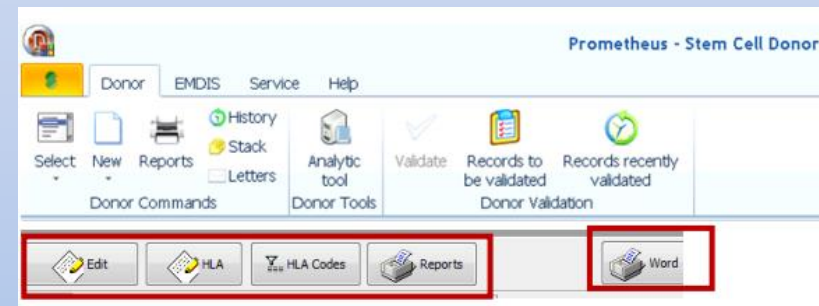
Prometheus - Stem Cell Donor

Donor EMDIS Service Help

Select New Reports History Stack Letters
Donor Commands

Analytic tool
Donor Tools

Validate Records to be validated Records recently validated
Donor Validation

Edit HLA HLA Codes Reports

Word